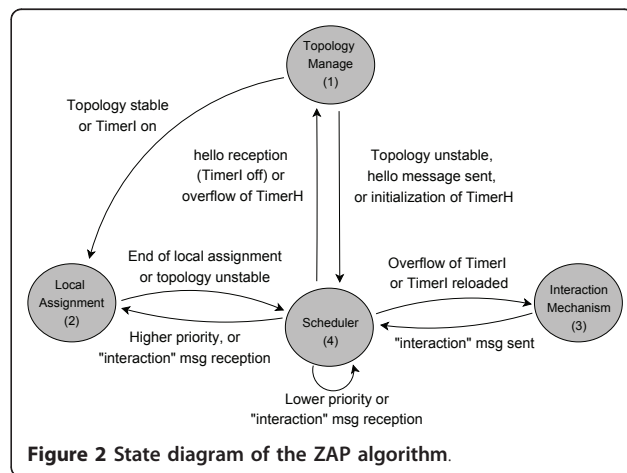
Topology Manage (1)

Topology stable or TimerI on

hello reception (TimerI off) or overflow of TimerH

Topology unstable, hello message sent, or initialization of TimerH

End of local assignment or topology unstable

Local Assignment (2)

Overflow of TimerI or TimerI reloaded

Interaction Mechanism (3)

Scheduler (4)

Higher priority, or "interaction" msg reception

"interaction" msg sent

Lower priority or "interaction" msg reception

**Figure 2 State diagram of the ZAP algorithm.**